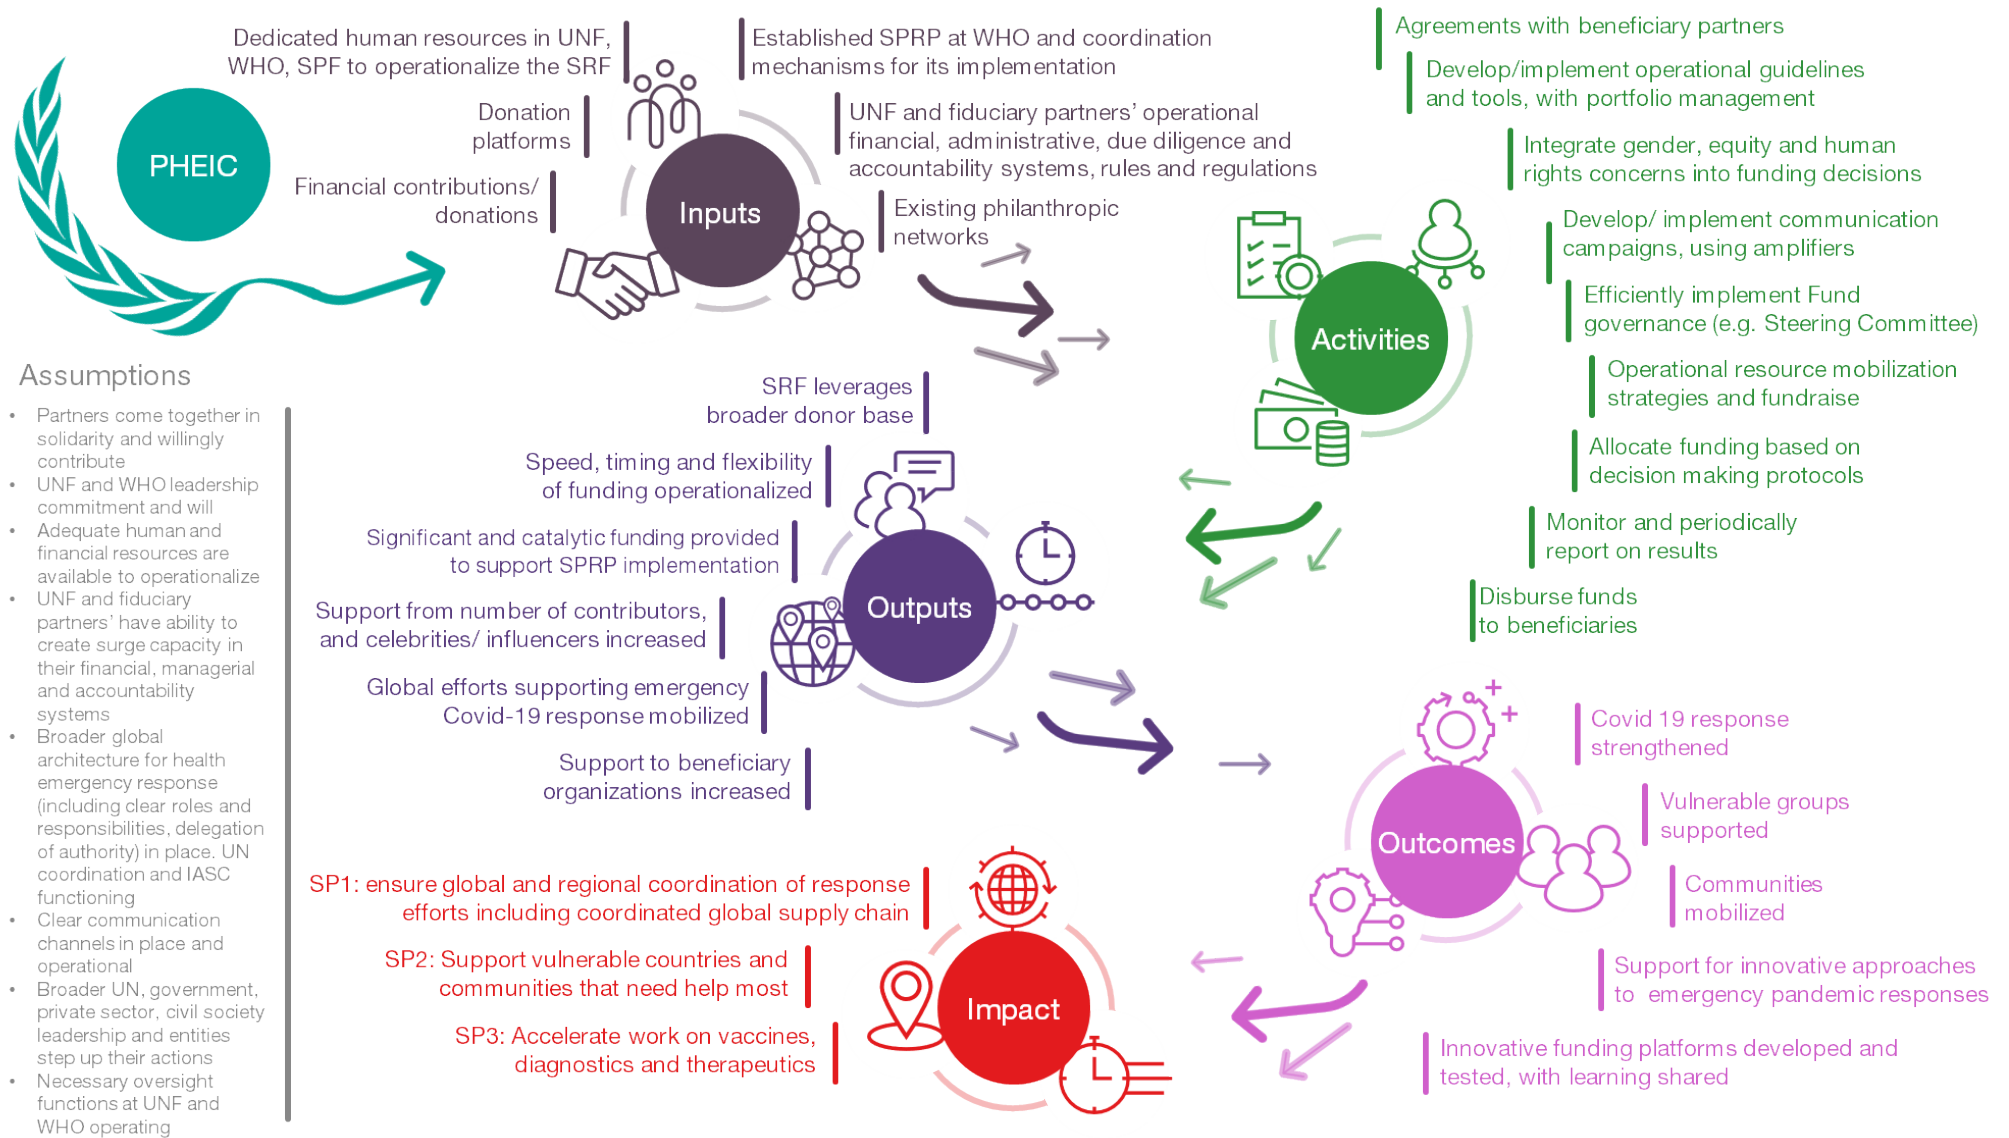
PHEIC

Dedicated human resources in UNF, WHO, SPF to operationalize the SRF

Donation platforms

Financial contributions/ donations

Established SPRP at WHO and coordination mechanisms for its implementation

UNF and fiduciary partners' operational financial, administrative, due diligence and accountability systems, rules and regulations

Existing philanthropic networks

Inputs

Agreements with beneficiary partners

Develop/implement operational guidelines and tools, with portfolio management

Integrate gender, equity and human rights concerns into funding decisions

Develop/ implement communication campaigns, using amplifiers

Efficiently implement Fund governance (e.g. Steering Committee)

Operational resource mobilization strategies and fundraise

Allocate funding based on decision making protocols

Monitor and periodically report on results

Disburse funds to beneficiaries

Activities

Assumptions

• Partners come together in solidarity and willingly contribute
• UNF and WHO leadership commitment and will
• Adequate human and financial resources are available to operationalize
• UNF and fiduciary partners' have ability to create surge capacity in their financial, managerial and accountability systems
• Broader global architecture for health emergency response (including clear roles and responsibilities, delegation of authority) in place. UN coordination and IASC functioning
• Clear communication channels in place and operational
• Broader UN, government, private sector, civil society leadership and entities step up their actions
• Necessary oversight functions at UNF and WHO operating

SRF leverages broader donor base

Speed, timing and flexibility of funding operationalized

Significant and catalytic funding provided to support SPRP implementation

Support from number of contributors, and celebrities/ influencers increased

Global efforts supporting emergency Covid-19 response mobilized

Support to beneficiary organizations increased

Outputs

Covid 19 response strengthened

Vulnerable groups supported

Communities mobilized

Support for innovative approaches to emergency pandemic responses

Innovative funding platforms developed and tested, with learning shared

Outcomes

SP1: ensure global and regional coordination of response efforts including coordinated global supply chain

SP2: Support vulnerable countries and communities that need help most

SP3: Accelerate work on vaccines, diagnostics and therapeutics

Impact